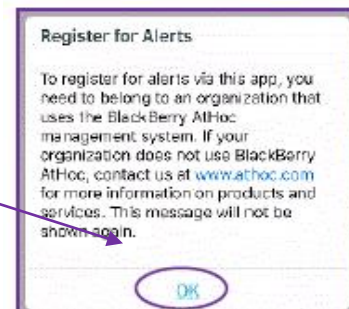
Register for Alerts

To register for alerts via this app, you need to belong to an organization that uses the BlackBerry AtHoc management system. If your organization does not use BlackBerry AtHoc, contact us at www.athoc.com for more information on products and services. This message will not be shown again.

OK